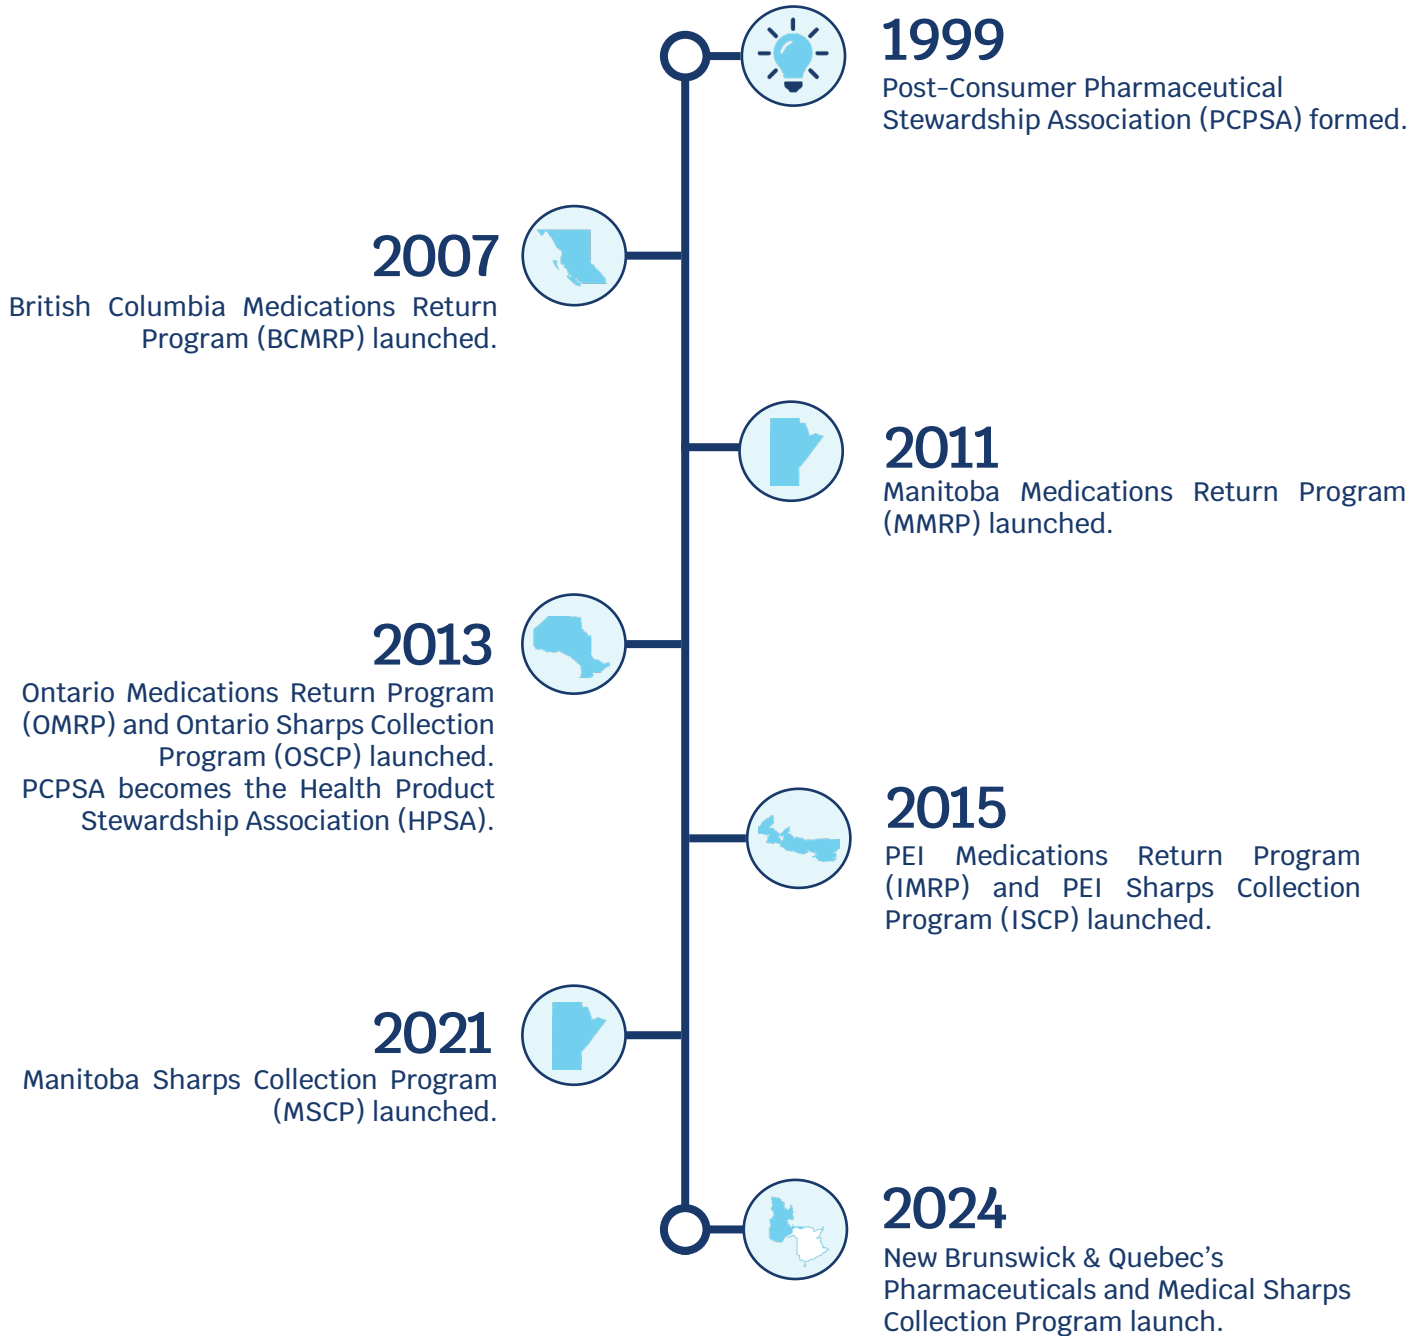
1999
Post-Consumer Pharmaceutical Stewardship Association (PCPSA) formed.

2007
British Columbia Medications Return Program (BCMRP) launched.

2011
Manitoba Medications Return Program (MMRP) launched.

2013
Ontario Medications Return Program (OMRP) and Ontario Sharps Collection Program (OSCP) launched.
PCPSA becomes the Health Product Stewardship Association (HPSA).

2015
PEI Medications Return Program (IMRP) and PEI Sharps Collection Program (ISCP) launched.

2021
Manitoba Sharps Collection Program (MSCP) launched.

2024
New Brunswick & Quebec's Pharmaceuticals and Medical Sharps Collection Program launch.